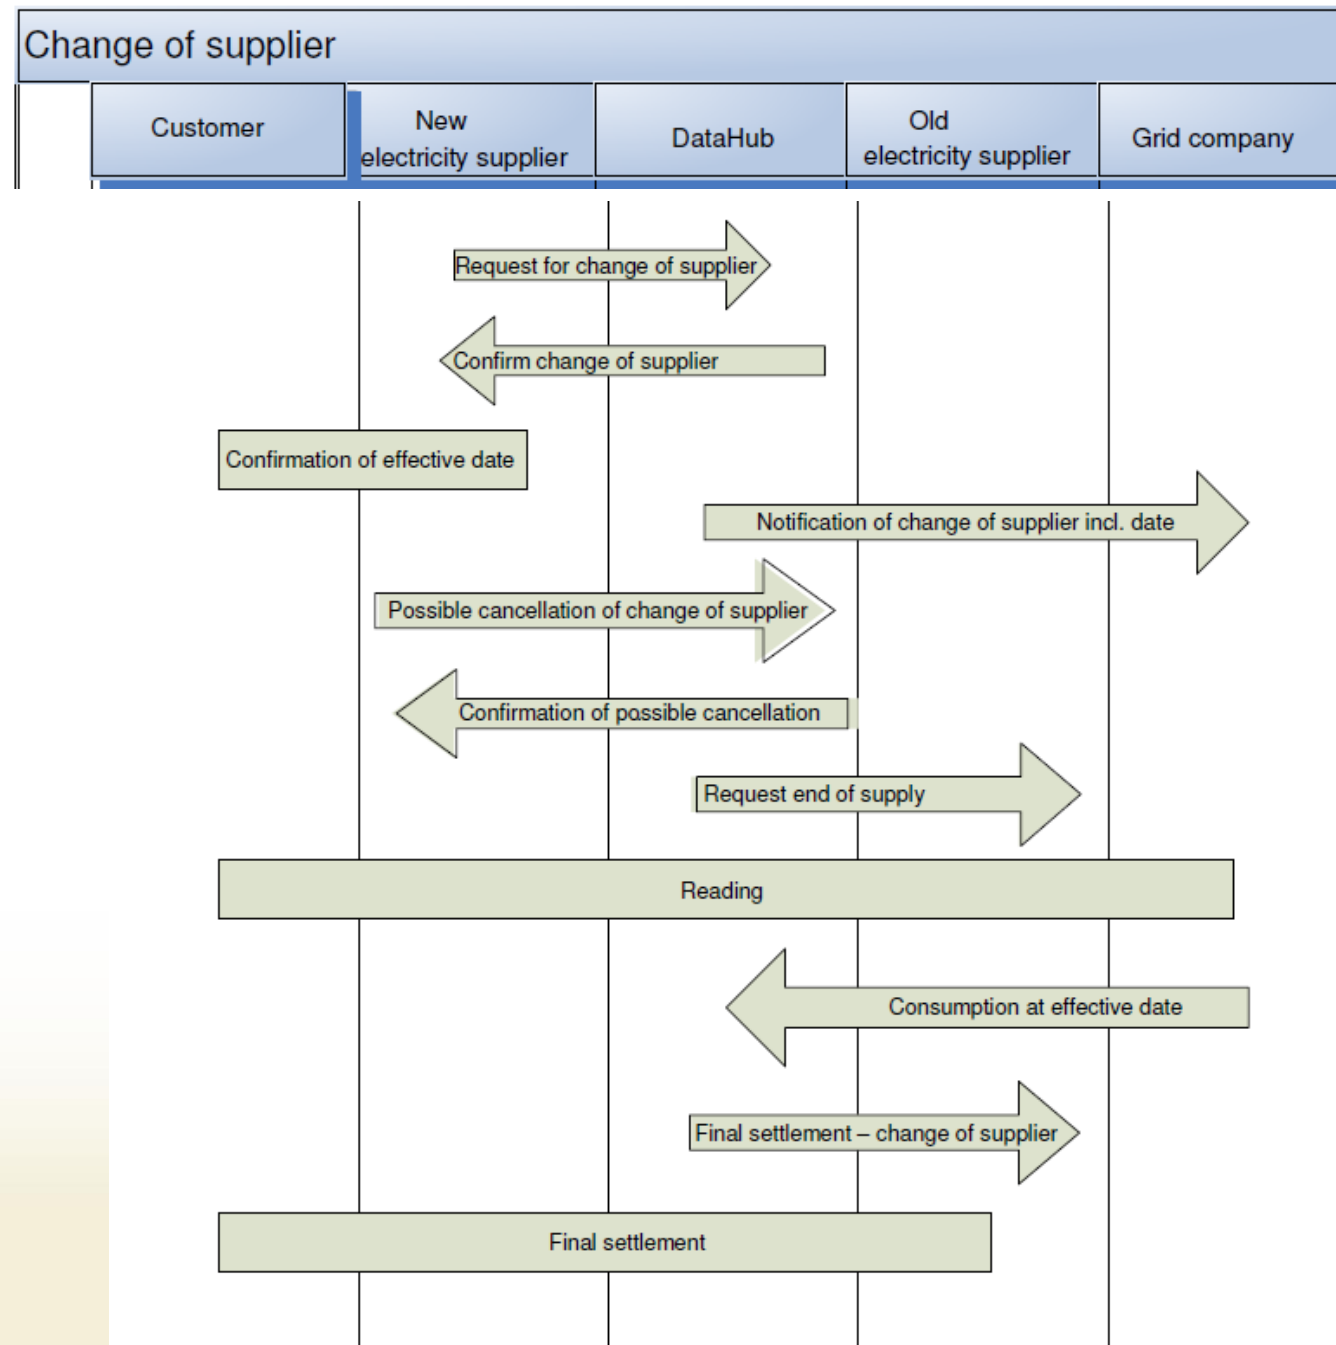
Change of supplier

Customer

New electricity supplier

DataHub

Old electricity supplier

Grid company

Request for change of supplier

Confirm change of supplier

Confirmation of effective date

Notification of change of supplier incl. date

Possible cancellation of change of supplier

Confirmation of possible cancellation

Request end of supply

Reading

Consumption at effective date

Final settlement – change of supplier

Final settlement